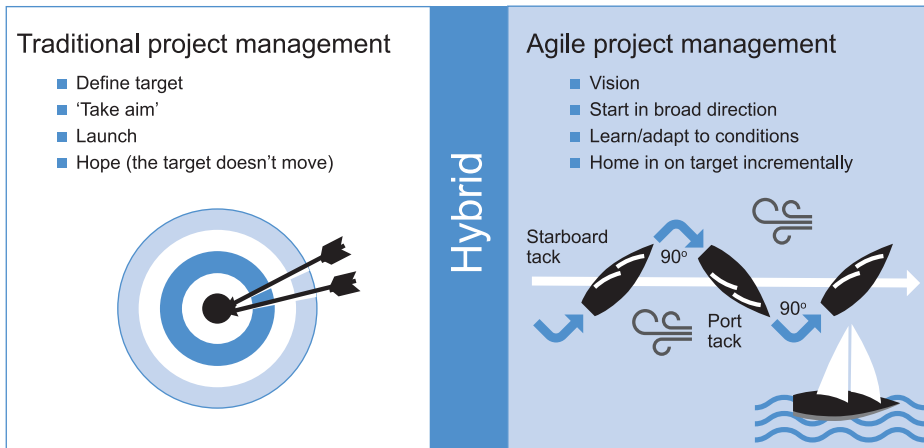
Traditional project management

- Define target
- 'Take aim'
- Launch
- Hope (the target doesn't move)

Hybrid

Agile project management

- Vision
- Start in broad direction
- Learn/adapt to conditions
- Home in on target incrementally

Starboard tack

$90^o$

Port tack

$90^o$